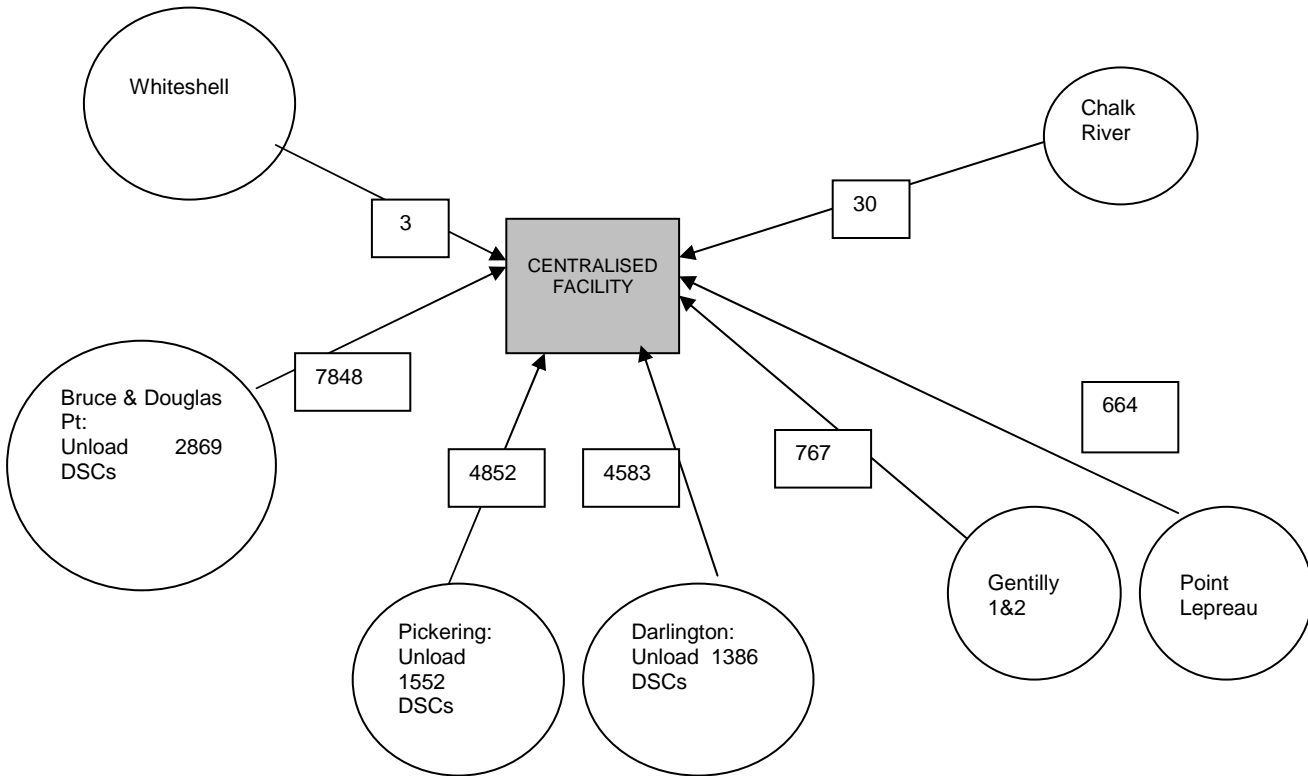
Whiteshell

3

Chalk River

30

CENTRALISED FACILITY

Bruce & Douglas Pt: Unload 2869 DSCs

7848

664

4852

4583

767

Pickering: Unload 1552 DSCs

Darlington: Unload 1386 DSCs

Gentilly 1&2

Point Lepreau